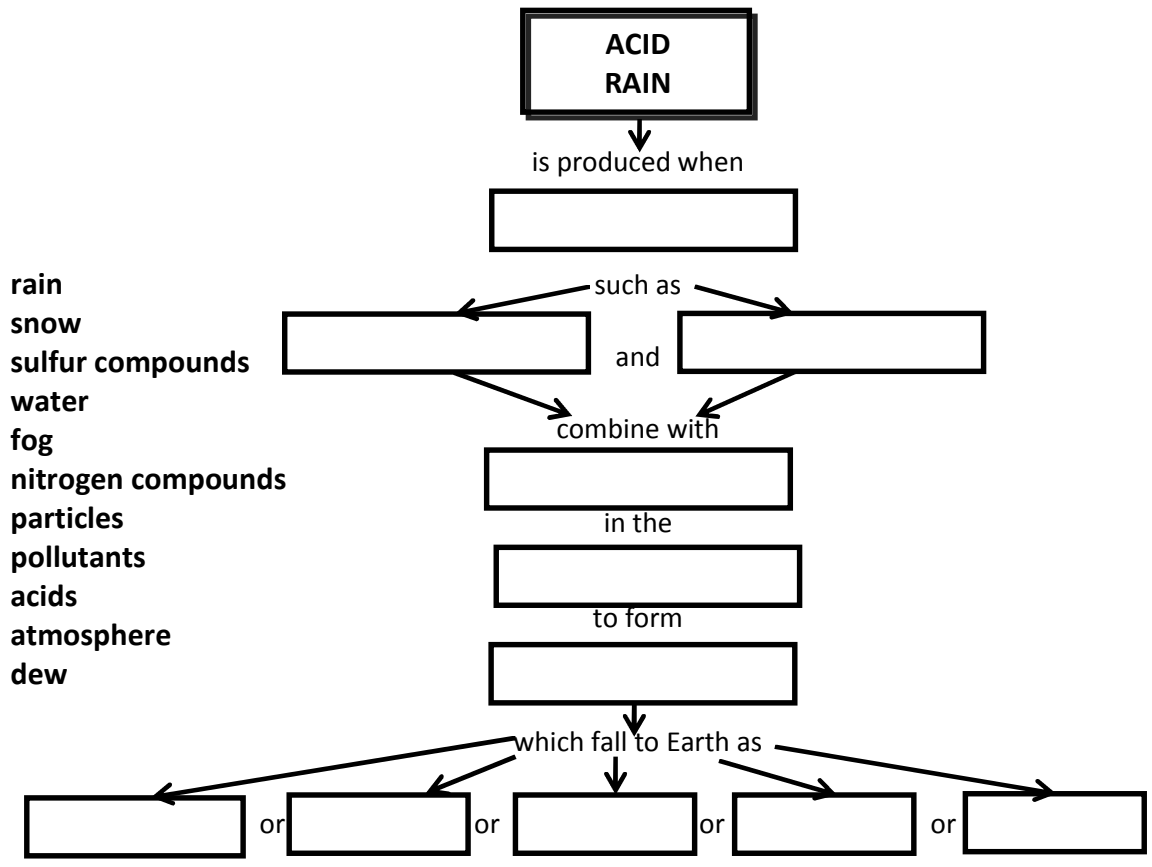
ACID RAIN

is produced when

such as

and

combine with

in the

to form

which fall to Earth as

or or or or

rain
snow
sulfur compounds
water
fog
nitrogen compounds
particles
pollutants
acids
atmosphere
dew